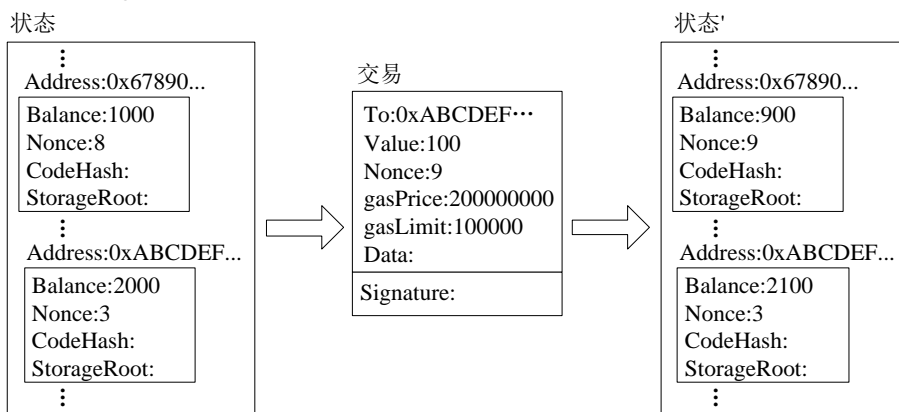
状态

⋮

Address:0x67890...

Balance:1000
Nonce:8
CodeHash:
StorageRoot:

⋮

Address:0xABCDEF...

Balance:2000
Nonce:3
CodeHash:
StorageRoot:

⋮

交易

To:0xABCDEF···
Value:100
Nonce:9
gasPrice:200000000
gasLimit:100000
Data:

Signature:

状态'

⋮

Address:0x67890...

Balance:900
Nonce:9
CodeHash:
StorageRoot:

⋮

Address:0xABCDEF...

Balance:2100
Nonce:3
CodeHash:
StorageRoot:

⋮